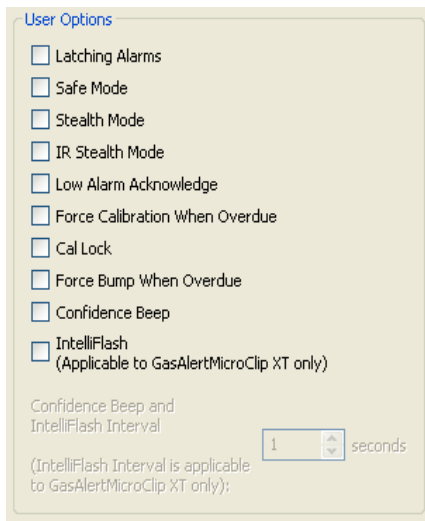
User Options

Latching Alarms

Safe Mode

Stealth Mode

IR Stealth Mode

Low Alarm Acknowledge

Force Calibration When Overdue

Cal Lock

Force Bump When Overdue

Confidence Beep

IntelliFlash
(Applicable to GasAlertMicroClip XT only)

Confidence Beep and IntelliFlash Interval

(IntelliFlash Interval is applicable to GasAlertMicroClip XT only):

1

seconds